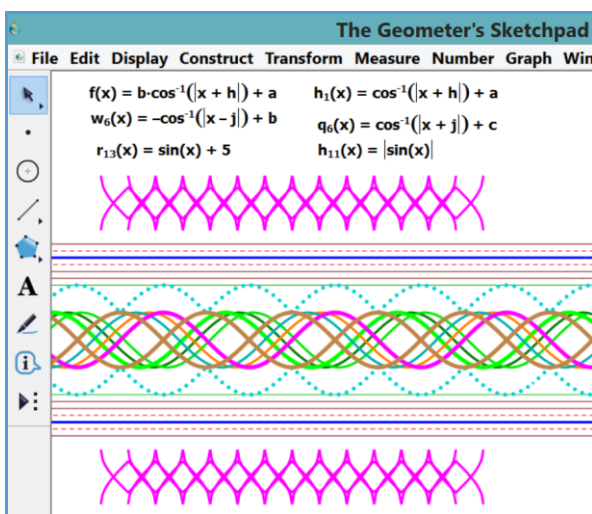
The Geometer's Sketchpad

File Edit Display Construct Transform Measure Number Graph Win

$f(x) = b \cdot \cos^{-1}(|x + h|) + a$

$h_1(x) = \cos^{-1}(|x + h|) + a$

$w_6(x) = -\cos^{-1}(|x - j|) + b$

$q_6(x) = \cos^{-1}(|x + j|) + c$

$r_{13}(x) = \sin(x) + 5$

$h_{11}(x) = |\sin(x)|$

A